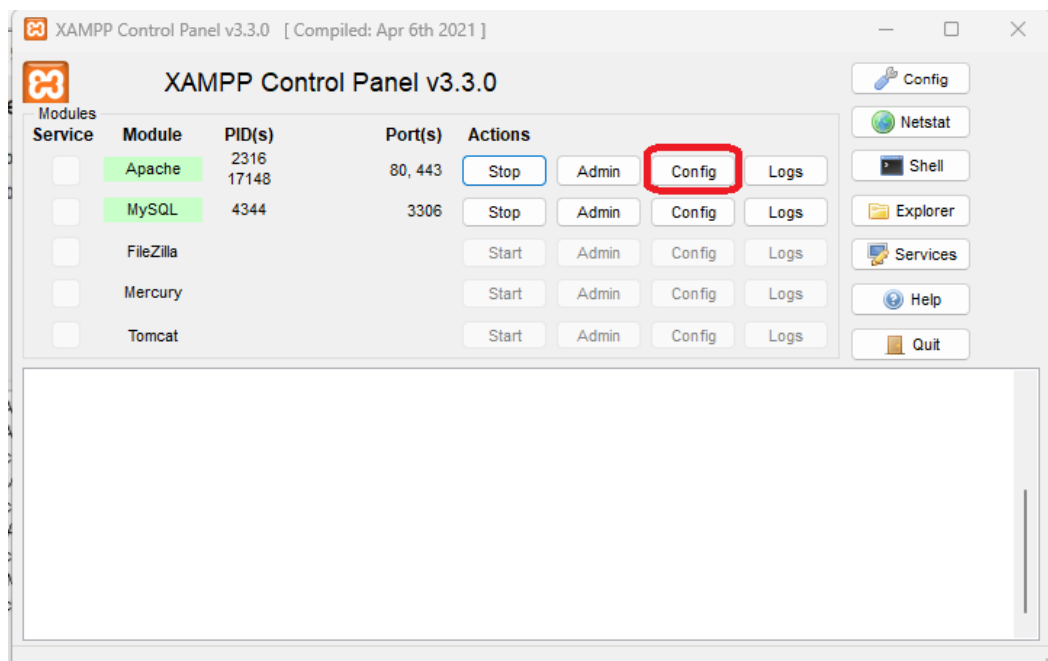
XAMPP Control Panel v3.3.0 [ Compiled: Apr 6th 2021 ]

XAMPP Control Panel v3.3.0

Modules

| Service | Module | PID(s) | Port(s) | Actions | | | |
|---|---|---|---|---|---|---|---|
| | Apache | 2316 17148 | 80, 443 | Stop | Admin | Config | Logs |
| | MySQL | 4344 | 3306 | Stop | Admin | Config | Logs |
| | FileZilla | | | Start | Admin | Config | Logs |
| | Mercury | | | Start | Admin | Config | Logs |
| | Tomcat | | | Start | Admin | Config | Logs |

Config
Netstat
Shell
Explorer
Services
Help
Quit